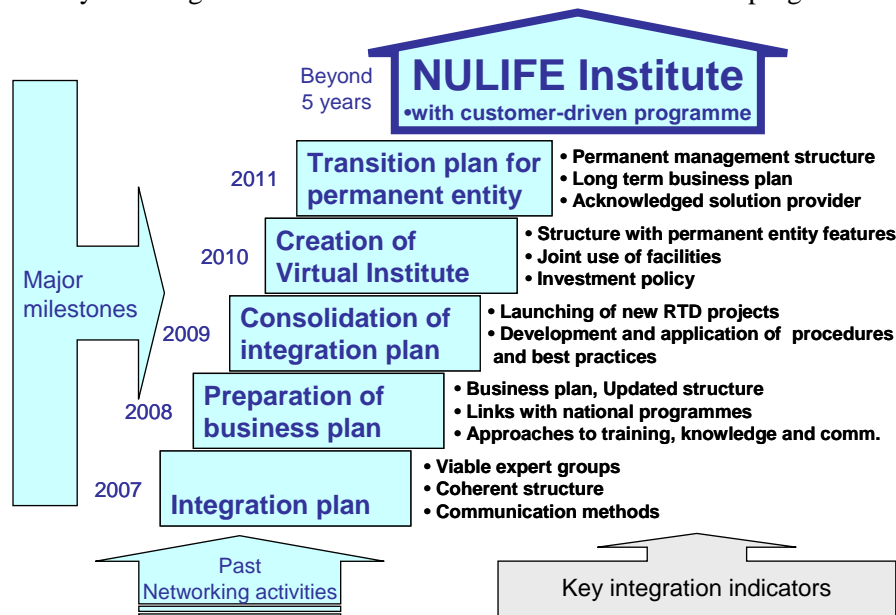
Beyond 5 years

NULIFE Institute
•with customer-driven programme

2011
Transition plan for permanent entity
• Permanent management structure
• Long term business plan
• Acknowledged solution provider

2010
Creation of Virtual Institute
• Structure with permanent entity features
• Joint use of facilities
• Investment policy

Major milestones

2009
Consolidation of integration plan
• Launching of new RTD projects
• Development and application of procedures and best practices

2008
Preparation of business plan
• Business plan, Updated structure
• Links with national programmes
• Approaches to training, knowledge and comm.

2007
Integration plan
• Viable expert groups
• Coherent structure
• Communication methods

Past Networking activities

Key integration indicators